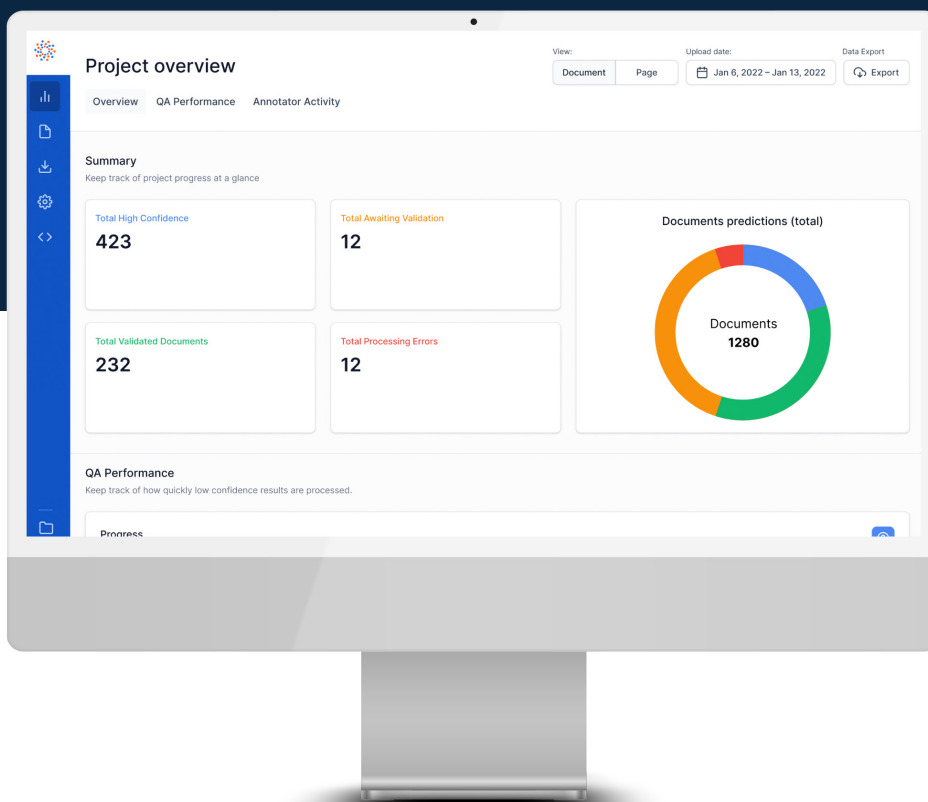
Project overview

View:
Document
Page

Upload date:
Jan 6, 2022 – Jan 13, 2022

Data Export
Export

Overview
QA Performance
Annotator Activity

Summary
Keep track of project progress at a glance

Total High Confidence
423

Total Awaiting Validation
12

Documents predictions (total)

Documents
1280

Total Validated Documents
232

Total Processing Errors
12

QA Performance
Keep track of how quickly low confidence results are processed.

Progress